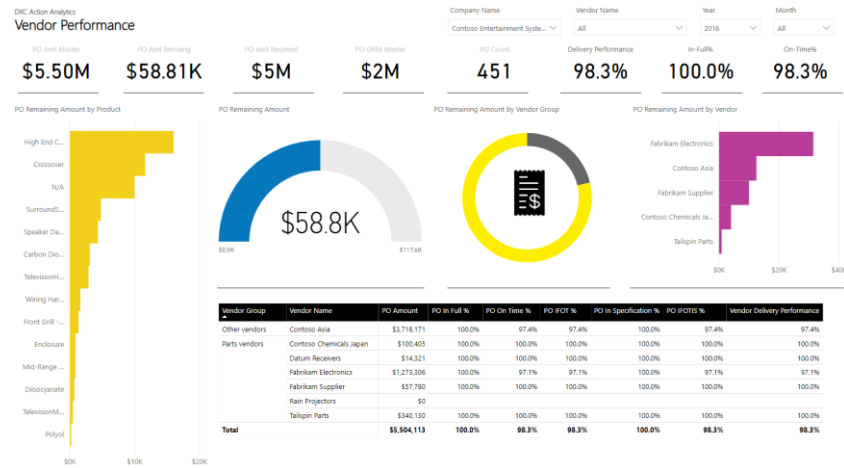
DXC Action Analytics
Vendor Performance

Company Name
Contoso Entertainment Syste...

Vendor Name
All

Year
2016

Month
All

PO Amt Master
$5.50M

PO Amt Remaing
$58.81K

PO Amt Received
$5M

PO GRNI Master
$2M

PO Count
451

Delivery Performance
98.3%

In-Full%
100.0%

On-Time%
98.3%

PO Remaining Amount by Product

High End C...
Crossover
N/A
SurroundS...
Speaker Da...
Carbon Dio...
TelevisionH...
Wiring Har...
Front Grill -...
Enclosure
Mid-Range ...
Diisocyanate
TelevisionM...
Polyol

$0K
$10K
$20K

PO Remaining Amount

$58.8K

$0.0K
$117.6K

PO Remaining Amount by Vendor Group

PO Remaining Amount by Vendor

Fabrikam Electronics
Contoso Asia
Fabrikam Supplier
Contoso Chemicals Ja...
Tailspin Parts

$0K
$20K

| Vendor Group | Vendor Name | PO Amount | PO In Full % | PO On Time % | PO IFOT % | PO In Specification % | PO IFOTIS % | Vendor Delivery Performance |
|---|---|---|---|---|---|---|---|---|
| Other vendors | Contoso Asia | $3,718,171 | 100.0% | 97.4% | 97.4% | 100.0% | 97.4% | 97.4% |
| Parts vendors | Contoso Chemicals Japan | $100,405 | 100.0% | 100.0% | 100.0% | 100.0% | 100.0% | 100.0% |
| | Datum Receivers | $14,321 | 100.0% | 100.0% | 100.0% | 100.0% | 100.0% | 100.0% |
| | Fabrikam Electronics | $1,273,306 | 100.0% | 97.1% | 97.1% | 100.0% | 97.1% | 97.1% |
| | Fabrikam Supplier | $57,780 | 100.0% | 100.0% | 100.0% | 100.0% | 100.0% | 100.0% |
| | Rain Projectors | $0 | | | | | | |
| | Tailspin Parts | $340,130 | 100.0% | 100.0% | 100.0% | 100.0% | 100.0% | 100.0% |
| Total | | $5,504,113 | 100.0% | 98.3% | 98.3% | 100.0% | 98.3% | 98.3% |